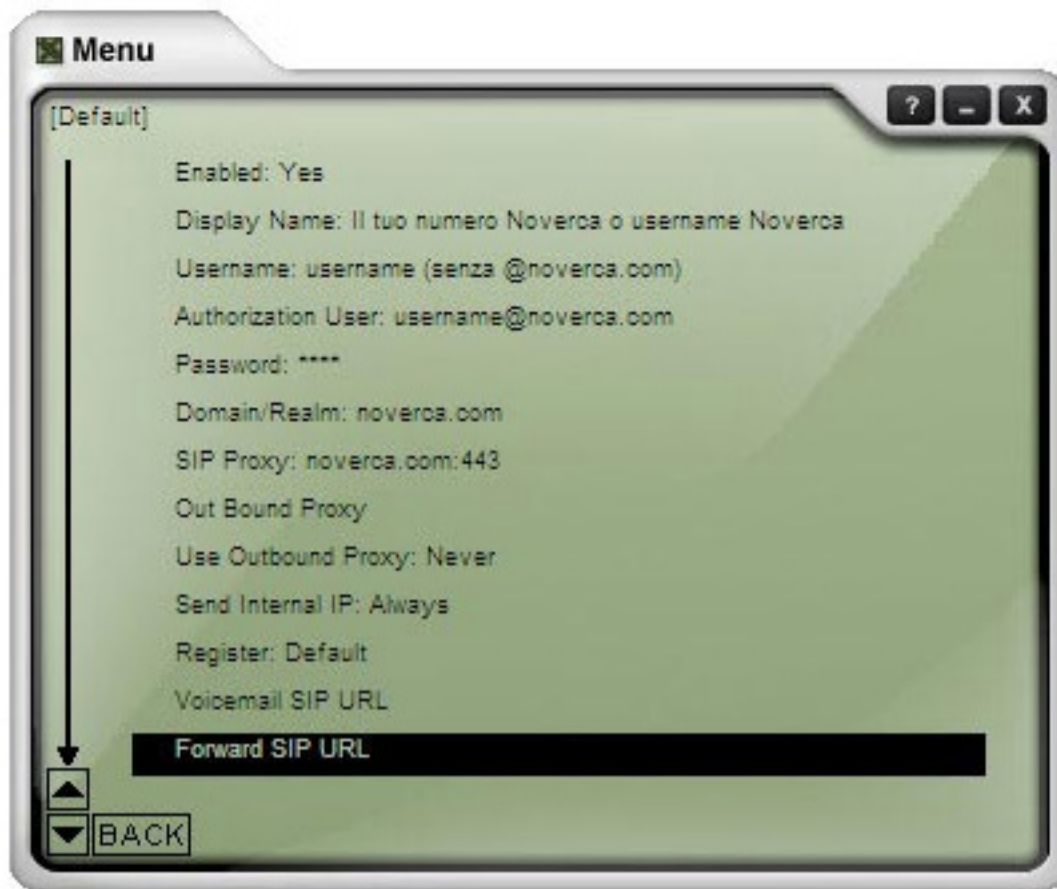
Menu

?
_
X

[Default]

Enabled: Yes

Display Name: Il tuo numero Noverca o username Noverca

Username: username (senza @noverca.com)

Authorization User: username@noverca.com

Password: ****

Domain/Realm: noverca.com

SIP Proxy: noverca.com:443

Out Bound Proxy

Use Outbound Proxy: Never

Send Internal IP: Always

Register: Default

Voicemail SIP URL

Forward SIP URL

BACK